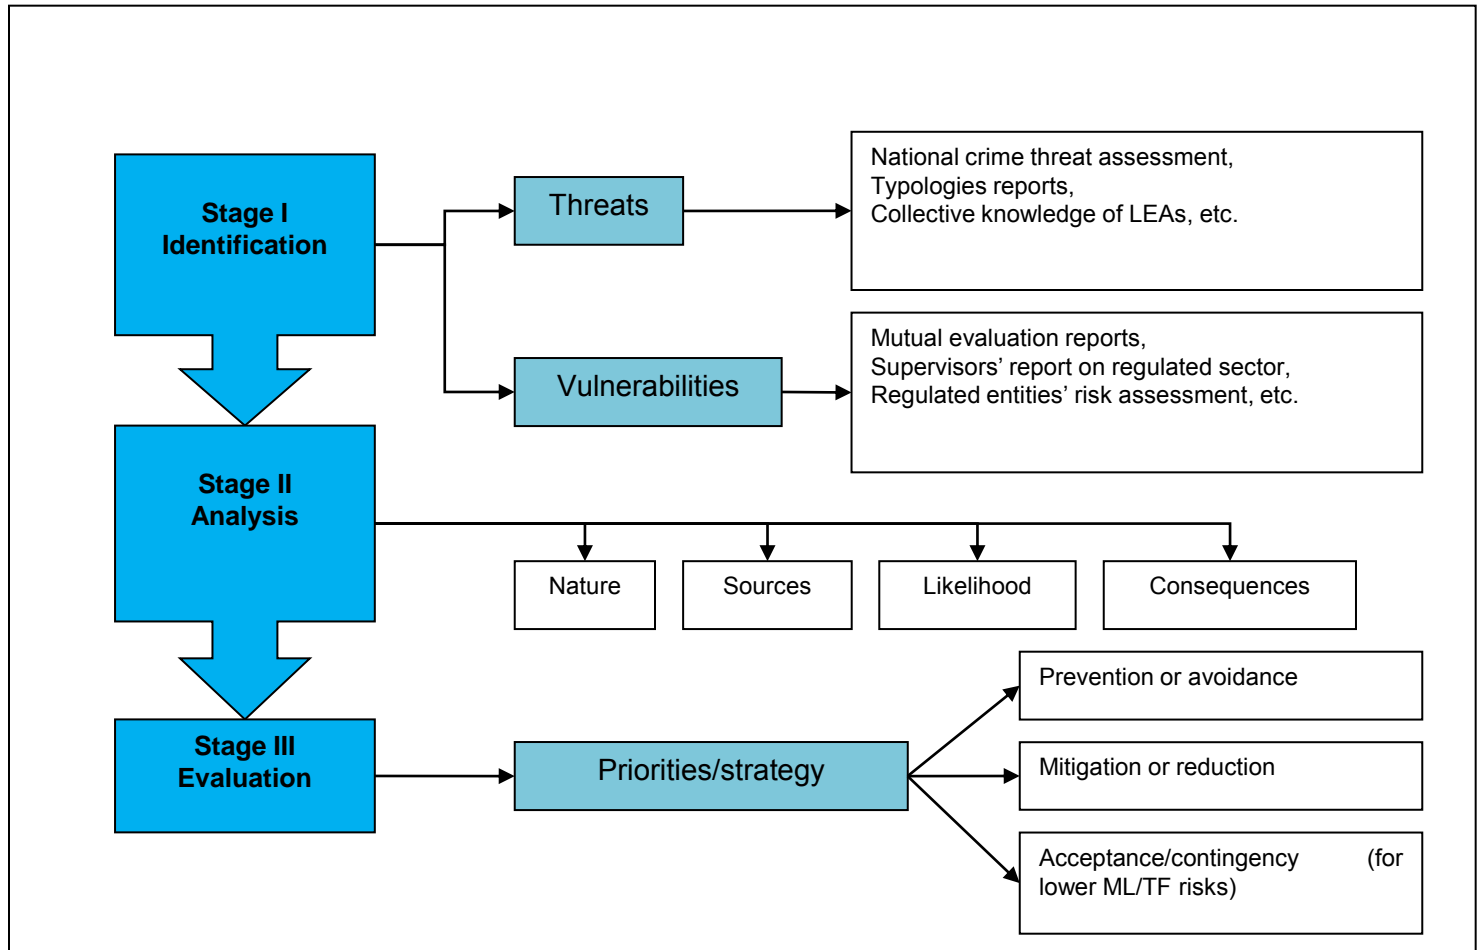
Stage I
Identification

Threats

National crime threat assessment,
Typologies reports,
Collective knowledge of LEAs, etc.

Vulnerabilities

Mutual evaluation reports,
Supervisors' report on regulated sector,
Regulated entities' risk assessment, etc.

Stage II
Analysis

Nature

Sources

Likelihood

Consequences

Stage III
Evaluation

Priorities/strategy

Prevention or avoidance

Mitigation or reduction

Acceptance/contingency (for lower ML/TF risks)